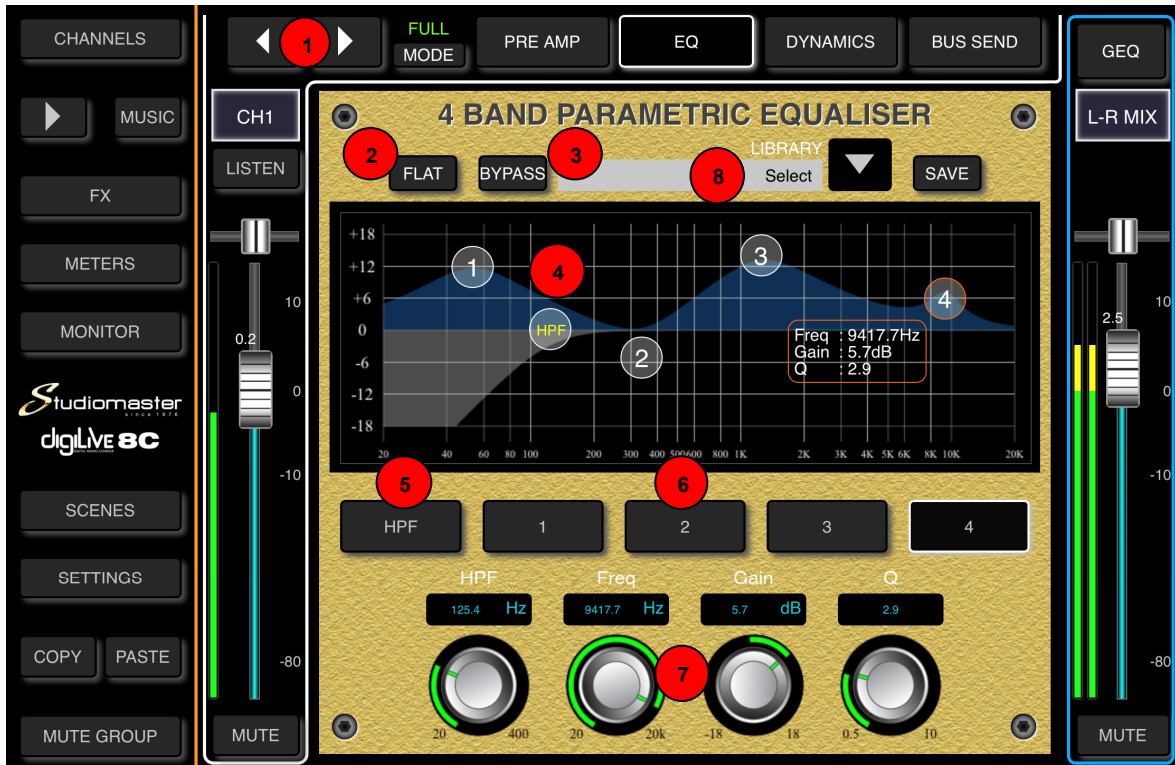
CHANNELS

MUSIC

FX

METERS

MONITOR

Studiomaster
since 1975

digiLive 8C

SCENES

SETTINGS

COPY PASTE

MUTE GROUP

1

FULL
MODE

PRE AMP

EQ

DYNAMICS

BUS SEND

GEQ

CH1

LISTEN

L-R MIX

10
0.2
0
-10
-80

MUTE

4 BAND PARAMETRIC EQUALISER

2 FLAT

BYPASS 3

LIBRARY

8 Select

SAVE

+18
+12
+6
0
-6
-12
-18

1
4
3
4
HPF
2

Freq : 9417.7Hz
Gain : 5.7dB
Q : 2.9

20 40 60 80 100 200 300 400 500 600 800 1K 2K 3K 4K 5K 6K 8K 10K 20K

5
6

HPF
1
2
3
4

HPF
Freq
Gain
Q

125.4 Hz
9417.7 Hz
5.7 dB
2.9

7

20 400
20 20k
-18 18
0.5 10

10
2.5
0
-10
-80

MUTE

MUTE